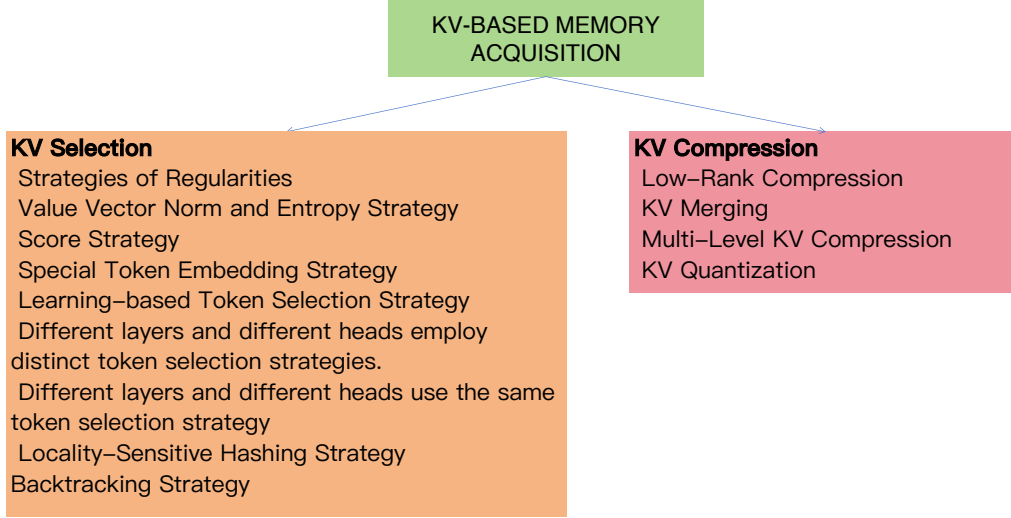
KV-BASED MEMORY ACQUISITION

KV Selection
Strategies of Regularities
Value Vector Norm and Entropy Strategy
Score Strategy
Special Token Embedding Strategy
Learning–based Token Selection Strategy
Different layers and different heads employ distinct token selection strategies.
Different layers and different heads use the same token selection strategy
Locality–Sensitive Hashing Strategy
Backtracking Strategy

KV Compression
Low–Rank Compression
KV Merging
Multi–Level KV Compression
KV Quantization